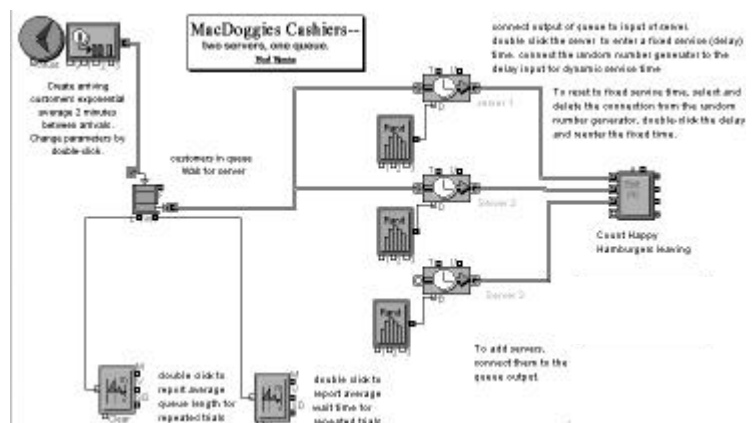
MacDoggies Cashiers--
two servers, one queue.
Ted Nerns

Create arriving customers: exponential average 2 minutes between arrivals. Change parameters by double-click.

customers in queue Wait for server

connect output of queue to input of server. double click the server to enter a fixed service (delay) time. connect the random number generator to the delay input for dynamic service time

To reset to fixed service time, select and delete the connection from the random number generator, double-click the delay and reenter the fixed time.

Server 1

Server 2

Server 3

Rand

Rand

Rand

Count Happy Hamburgers leaving

To add servers, connect them to the queue output.

double click to report average queue length for repeated trials

double click to report average wait time for repeated trials